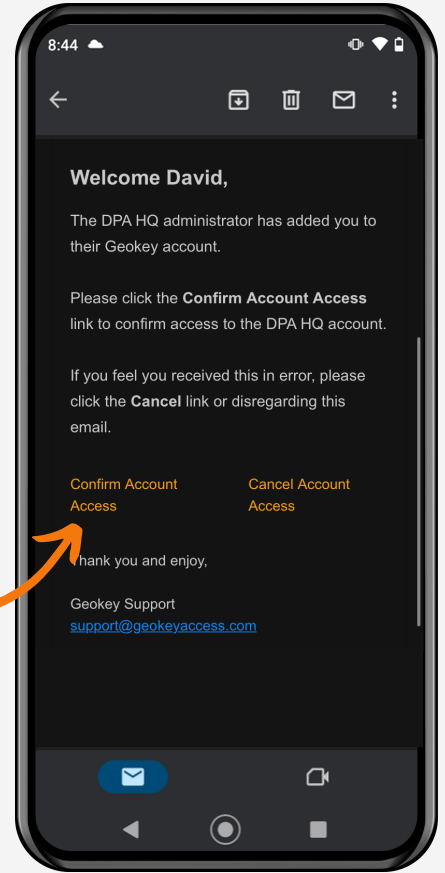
8:44

Welcome David,

The DPA HQ administrator has added you to their Geokey account.

Please click the **Confirm Account Access** link to confirm access to the DPA HQ account.

If you feel you received this in error, please click the **Cancel** link or disregarding this email.

Confirm Account Access

Cancel Account Access

Thank you and enjoy,

Geokey Support
support@geokeyaccess.com